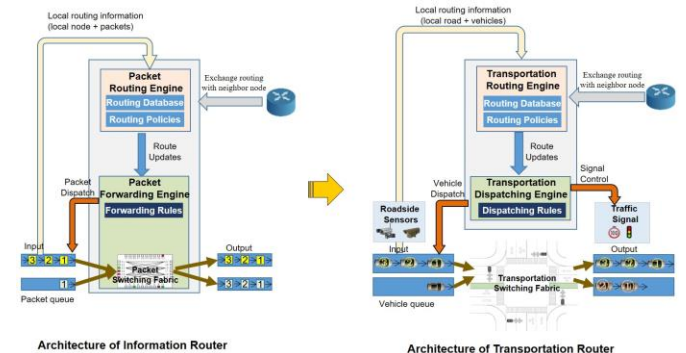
Local routing information
(local node + packets)

Packet Routing Engine
Routing Database
Routing Policies

Exchange routing with neighbor node

Route Updates

Packet Dispatch

Packet Forwarding Engine
Forwarding Rules

Input
3 2 1
1
Packet queue

Packet Switching Fabric

Output
3 2 1
3 2 1

Architecture of Information Router

Local routing information
(local road + vehicles)

Transportation Routing Engine
Routing Database
Routing Policies

Exchange routing with neighbor node

Route Updates

Vehicle Dispatch

Signal Control

Roadside Sensors

Transportation Dispatching Engine
Dispatching Rules

Traffic Signal

Input
3 2 1
1
Vehicle queue

Transportation Switching Fabric

Output
3 2 1
2 1

Architecture of Transportation Router